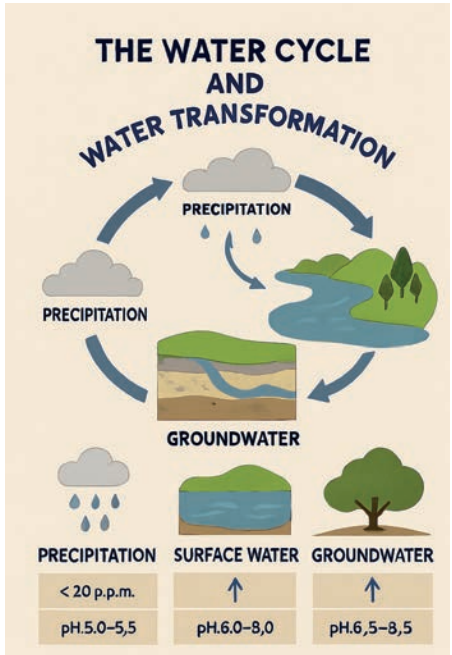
THE WATER CYCLE
AND
WATER TRANSFORMATION

PRECIPITATION

PRECIPITATION

GROUNDWATER

| PRECIPITATION | SURFACE WATER | GROUNDWATER |
|---|---|---|
| < 20 p.p.m. | ↑ | ↑ |
| pH.5.0–5,5 | pH.6.0–8,0 | pH.6,5–8,5 |